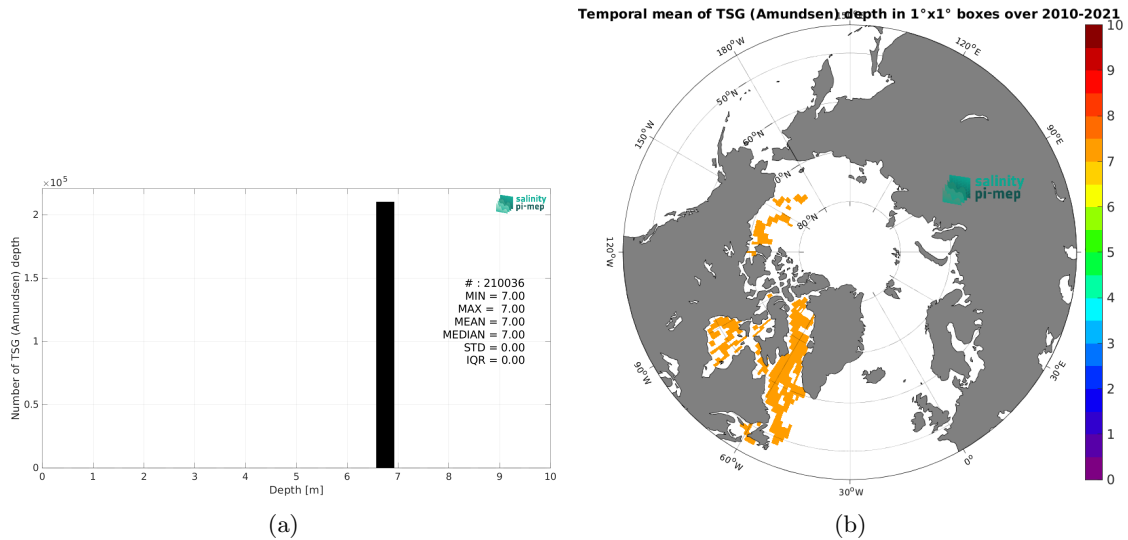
$\times 10^5$

2

1.5

1

0.5

0

Number of TSG (Amundsen) depth

salinity pi-mep

# : 210036
MIN = 7.00
MAX = 7.00
MEAN = 7.00
MEDIAN = 7.00
STD = 0.00
IQR = 0.00

0 1 2 3 4 5 6 7 8 9 10

Depth [m]

(a)

Temporal mean of TSG (Amundsen) depth in 1°x1° boxes over 2010-2021

180°W
150°W
120°W
90°W
60°W
30°W
0°
30°E
90°E
120°E
50°N
60°N
70°N
80°N

salinity pi-mep

10
9
8
7
6
5
4
3
2
1
0

(b)